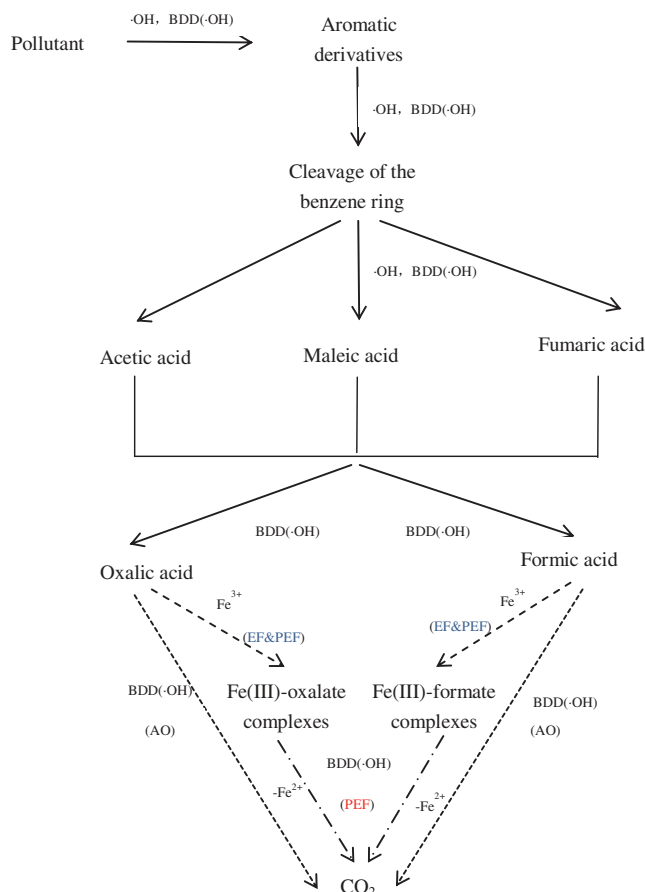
Pollutant

·OH，BDD(·OH)

Aromatic derivatives

·OH，BDD(·OH)

Cleavage of the benzene ring

·OH，BDD(·OH)

Acetic acid

Maleic acid

Fumaric acid

BDD(·OH)

BDD(·OH)

Oxalic acid

Formic acid

$Fe^{3+}$

(EF&PEF)

$Fe^{3+}$

(EF&PEF)

BDD(·OH)

(AO)

Fe(III)-oxalate complexes

Fe(III)-formate complexes

BDD(·OH)

(AO)

BDD(·OH)

$-Fe^{2+}$

(PEF)

$-Fe^{2+}$

$CO_2$